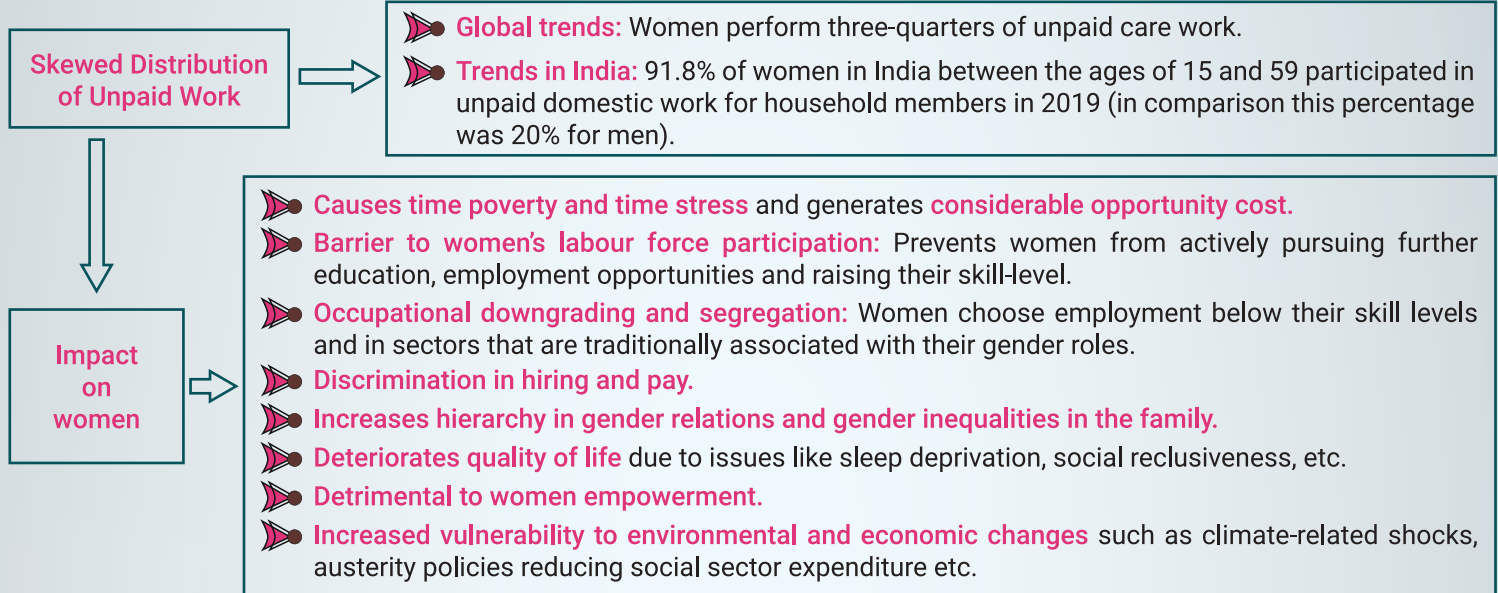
Skewed Distribution of Unpaid Work

Global trends: Women perform three-quarters of unpaid care work.

Trends in India: 91.8% of women in India between the ages of 15 and 59 participated in unpaid domestic work for household members in 2019 (in comparison this percentage was 20% for men).

Impact on women

Causes time poverty and time stress and generates considerable opportunity cost.

Barrier to women's labour force participation: Prevents women from actively pursuing further education, employment opportunities and raising their skill-level.

Occupational downgrading and segregation: Women choose employment below their skill levels and in sectors that are traditionally associated with their gender roles.

Discrimination in hiring and pay.

Increases hierarchy in gender relations and gender inequalities in the family.

Deteriorates quality of life due to issues like sleep deprivation, social reclusiveness, etc.

Detrimental to women empowerment.

Increased vulnerability to environmental and economic changes such as climate-related shocks, austerity policies reducing social sector expenditure etc.